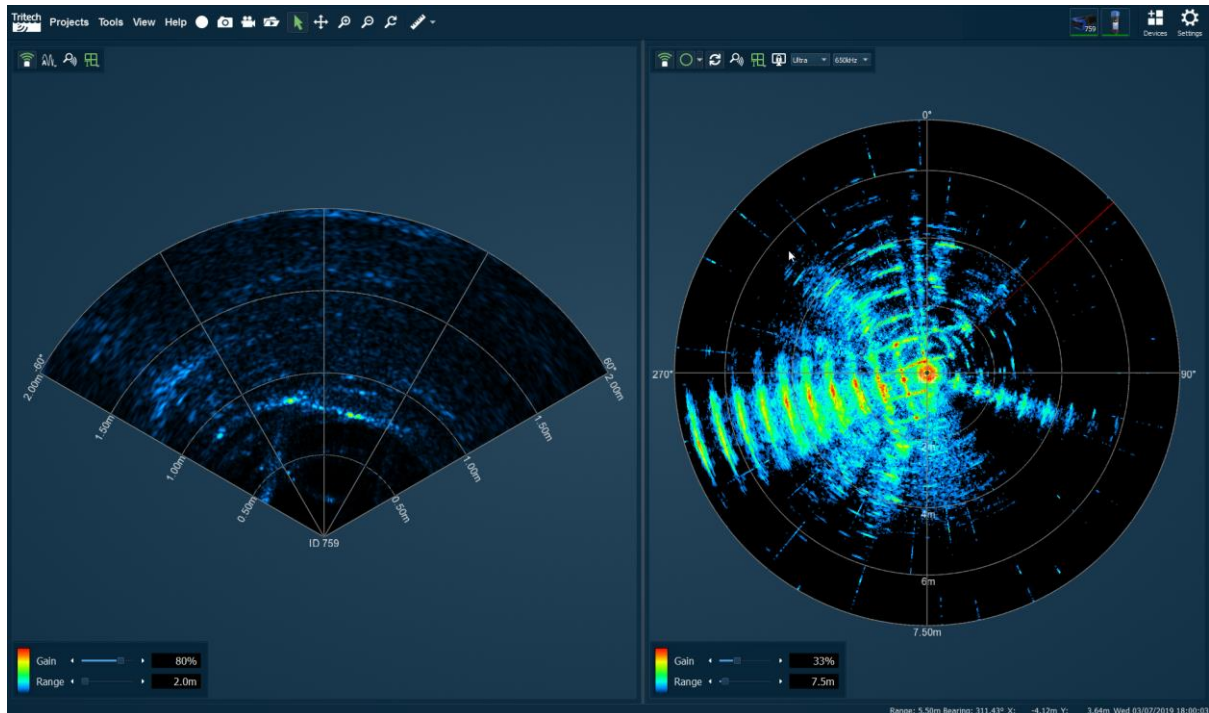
Tritech Projects Tools View Help

759 Devices Settings

Ultra 650kHz

0°
270°
90°
2m
4m
6m
7.50m

2.00m -60°
1.50m
1.00m
0.50m
60° 2.00m
1.50m
1.00m
0.50m
ID 759

Gain 80%
Range 2.0m

Gain 33%
Range 7.5m

Range: 5.50m Bearing: 311.43° X: -4.12m Y: 3.64m Wed 03/07/2019 18:00:03